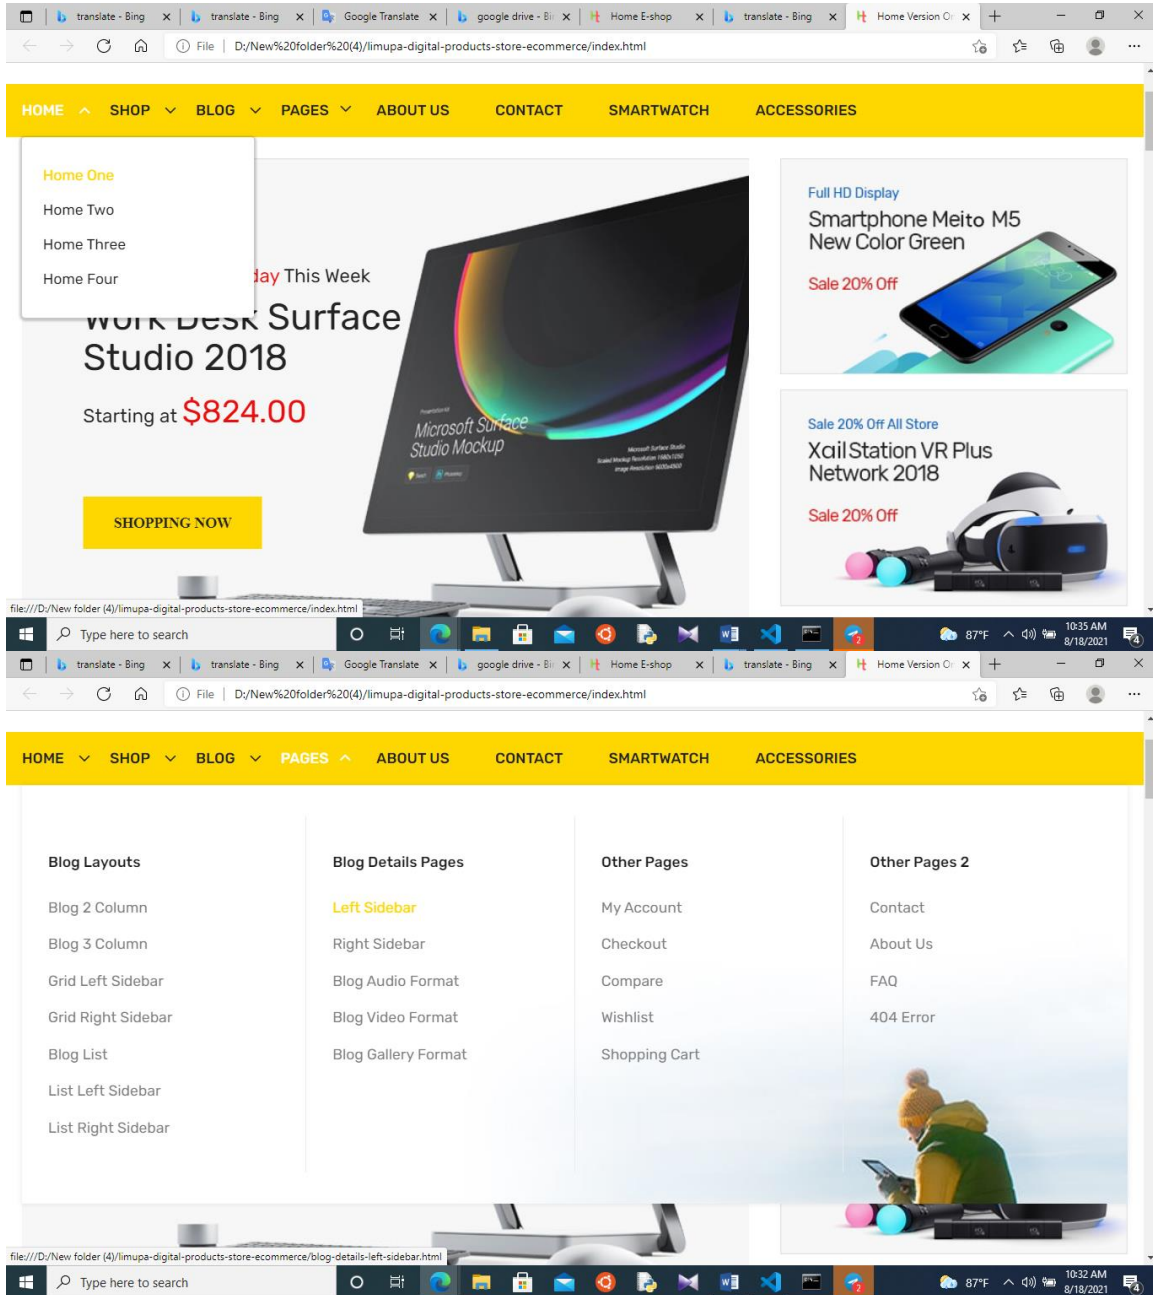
translate - Bing × translate - Bing × Google Translate × google drive - Bi × Home E-shop × translate - Bing × Home Version O ×

File | D:/New%20folder%20(4)/limupa-digital-products-store-ecommerce/index.html

HOME SHOP BLOG PAGES ABOUT US CONTACT SMARTWATCH ACCESSORIES

Home One
Home Two
Home Three
Home Four

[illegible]day This Week
Work Desk Surface Studio 2018
Starting at $824.00

SHOPPING NOW

Microsoft Surface Studio Mockup

Full HD Display
Smartphone Meito M5 New Color Green
Sale 20% Off

Sale 20% Off All Store
Xail Station VR Plus Network 2018
Sale 20% Off

file:///D:/New folder (4)/limupa-digital-products-store-ecommerce/index.html

Type here to search

87°F 10:35 AM 8/18/2021

translate - Bing × translate - Bing × Google Translate × google drive - Bi × Home E-shop × translate - Bing × Home Version O ×

File | D:/New%20folder%20(4)/limupa-digital-products-store-ecommerce/index.html

HOME SHOP BLOG PAGES ABOUT US CONTACT SMARTWATCH ACCESSORIES

| Blog Layouts | Blog Details Pages | Other Pages | Other Pages 2 |
|---|---|---|---|
| Blog 2 Column | Left Sidebar | My Account | Contact |
| Blog 3 Column | Right Sidebar | Checkout | About Us |
| Grid Left Sidebar | Blog Audio Format | Compare | FAQ |
| Grid Right Sidebar | Blog Video Format | Wishlist | 404 Error |
| Blog List | Blog Gallery Format | Shopping Cart | |
| List Left Sidebar | | | |
| List Right Sidebar | | | |

file:///D:/New folder (4)/limupa-digital-products-store-ecommerce/blog-details-left-sidebar.html

Type here to search

87°F 10:32 AM 8/18/2021